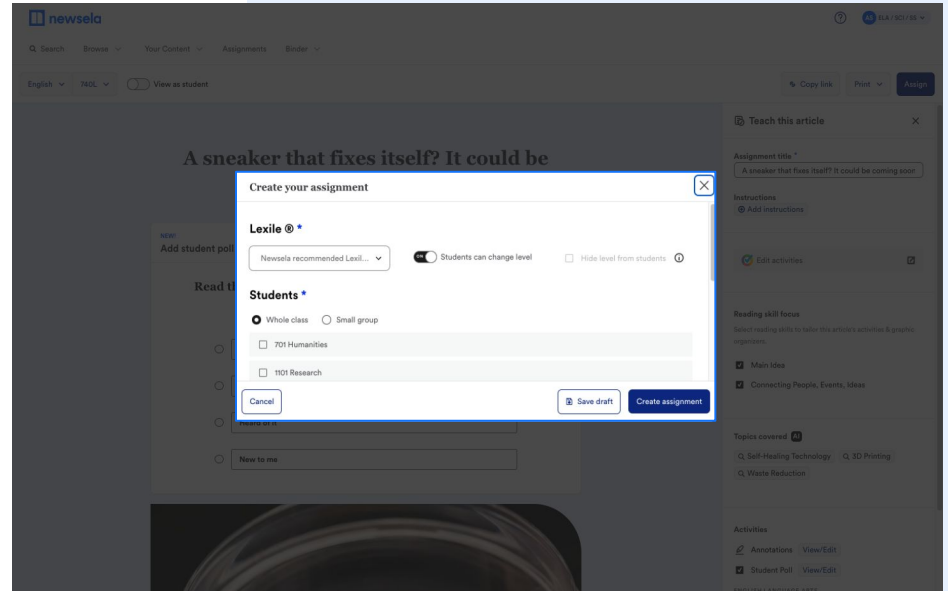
newsela

ELA / SCI / SS

Search Browse Your Content Assignments Binder

English 760L View as student

Copy link Print Assign

A sneaker that fixes itself? It could be

NEW!
Add student poll

Read th

Heard of it

New to me

Create your assignment

Lexile ® *

Newsela recommended Lexil...

ON Students can change level

Hide level from students

Students *

Whole class Small group

701 Humanities

1101 Research

Cancel

Save draft

Create assignment

Teach this article

Assignment title *
A sneaker that fixes itself? It could be coming soon

Instructions
Add instructions

Edit activities

Reading skill focus
Select reading skills to tailor this article's activities & graphic organizers

Main idea

Connecting People, Events, Ideas

Topics covered AI
Self-Healing Technology 3D Printing
Waste Reduction

Activities
Annotations View/Edit
Student Poll View/Edit